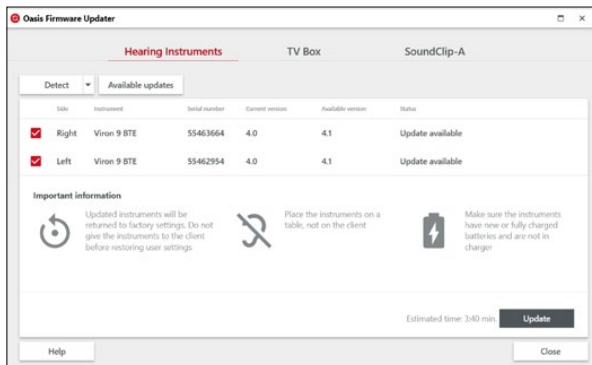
Oasis Firmware Updater

Hearing Instruments TV Box SoundClip-A

Detect Available updates

| | Side | Instrument | Serial number | Current version | Available version | Status |
|---|---|---|---|---|---|---|
| ☑ | Right | Viron 9 BTE | 55463664 | 4.0 | 4.1 | Update available |
| ☑ | Left | Viron 9 BTE | 55462954 | 4.0 | 4.1 | Update available |

Important information

Updated instruments will be returned to factory settings. Do not give the instruments to the client before restoring user settings

Place the instruments on a table, not on the client

Make sure the instruments have new or fully charged batteries and are not in charger

Estimated time: 3:40 min. Update

Help Close